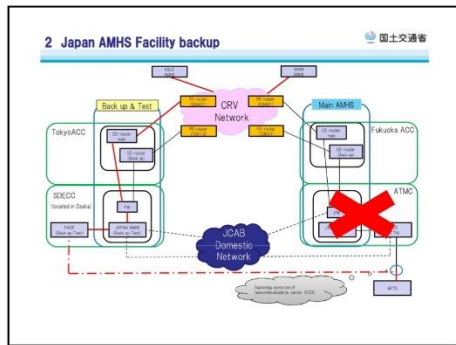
2 Japan AMHS Facility backup

国土交通省

Back up & Test

CRV Network

Main AMHS

TokyoACC

Fukuoka ACC

SDECC (located in Osaka)

ATMC

JAPAN AMHS (Back up/Test)

FASE (Back up/Test)

JCAB Domestic Network

Switching service of telecommunications carrier (KDDI)

AFTN

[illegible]